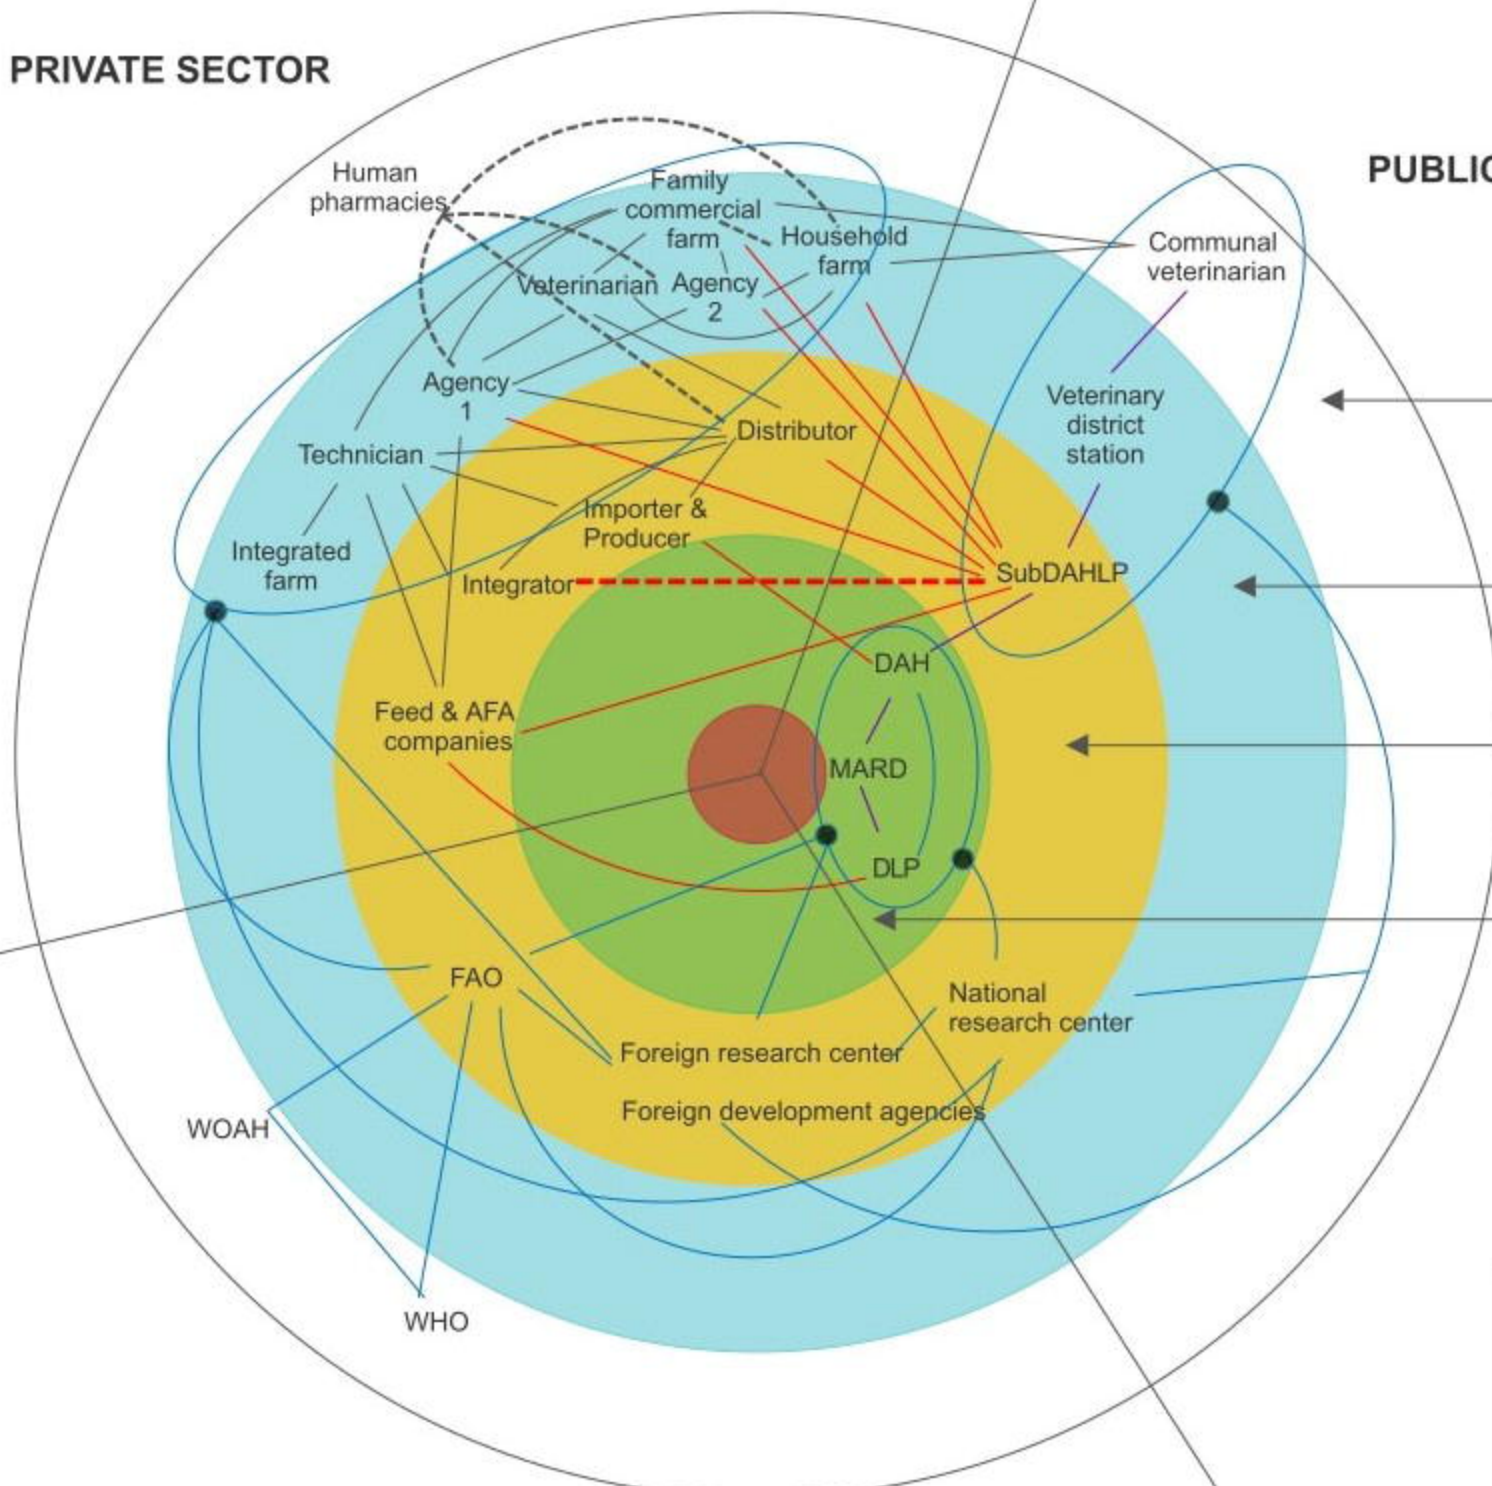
PRIVATE SECTOR

PUBLIC

Human pharmacies

Family commercial farm

Household farm

Communal veterinarian

Veterinarian

Agency 2

Agency 1

Veterinary district station

Distributor

Technician

Importer & Producer

Integrated farm

Integrator

SubDAHLP

DAH

Feed & AFA companies

MARD

DLP

FAO

National research center

Foreign research center

Foreign development agencies

WOAH

WHO